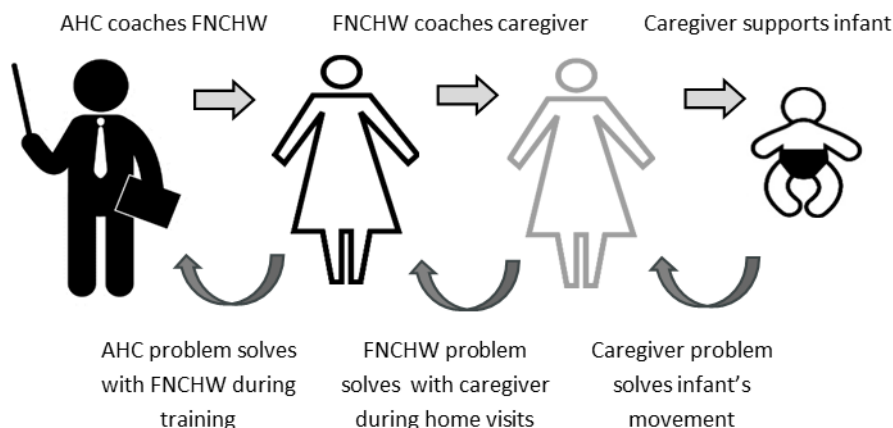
AHC coaches FNCHW

FNCHW coaches caregiver

Caregiver supports infant

AHC problem solves with FNCHW during training

FNCHW problem solves with caregiver during home visits

Caregiver problem solves infant's movement